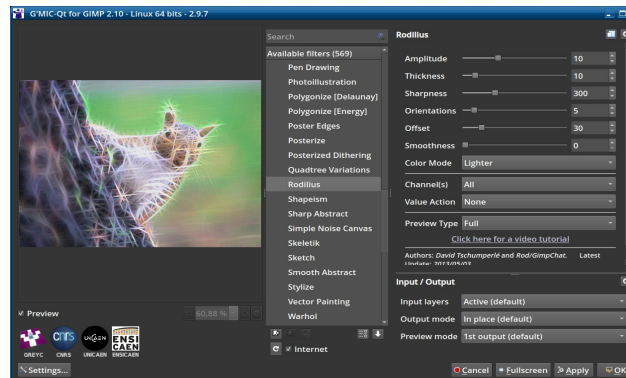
G'MIC-Qt for GIMP 2.10 - Linux 64 bits - 2.9.7

Search

Available filters (569)
Pen Drawing
Photoillustration
Polygonize [Delaunay]
Polygonize [Energy]
Poster Edges
Posterize
Posterized Dithering
Quadtree Variations
Rodilius
Shapeism
Sharp Abstract
Simple Noise Canvas
Skeletik
Sketch
Smooth Abstract
Stylize
Vector Painting
Warhol

Internet

Rodilius

Amplitude 10
Thickness 10
Sharpness 300
Orientations 5
Offset 30
Smoothness 0
Color Mode Lighter
Channel(s) All
Value Action None
Preview Type Full
Click here for a video tutorial
Authors: David Tschumperlé and Rod/GimpChat. Latest Update: 2013/05/03

Input / Output
Input layers Active (default)
Output mode In place (default)
Preview mode 1st output (default)

Preview
60,88 %

GREYC CNRS UNICAEN ENSICAEN
Settings...

Cancel Fullscreen Apply OK